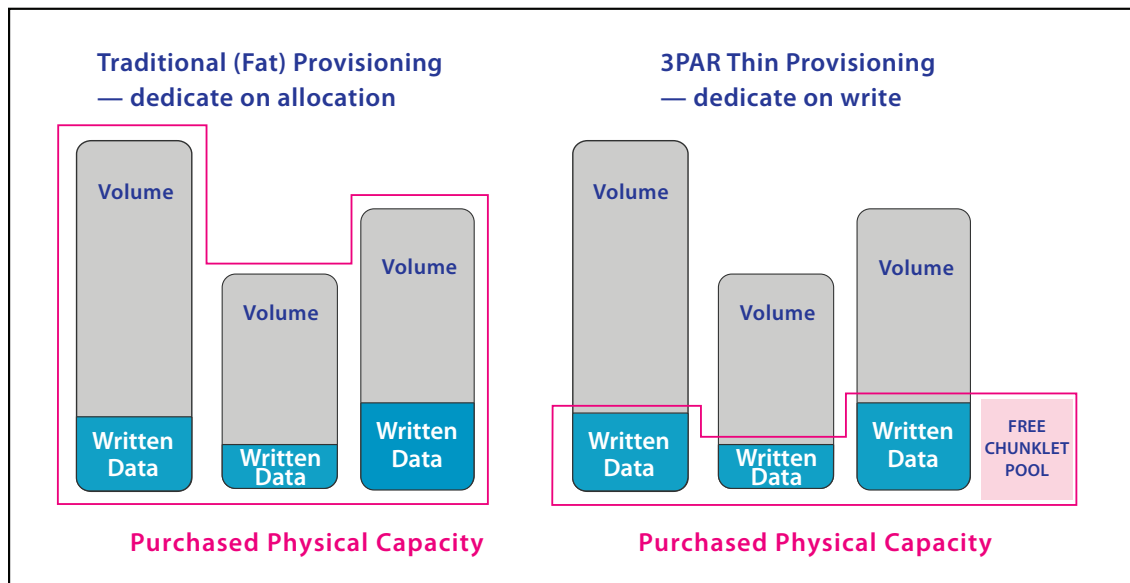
Traditional (Fat) Provisioning
— dedicate on allocation

Volume

Written Data

Volume

Written Data

Volume

Written Data

Purchased Physical Capacity

3PAR Thin Provisioning
— dedicate on write

Volume

Written Data

Volume

Written Data

Volume

Written Data

FREE CHUNKLET POOL

Purchased Physical Capacity